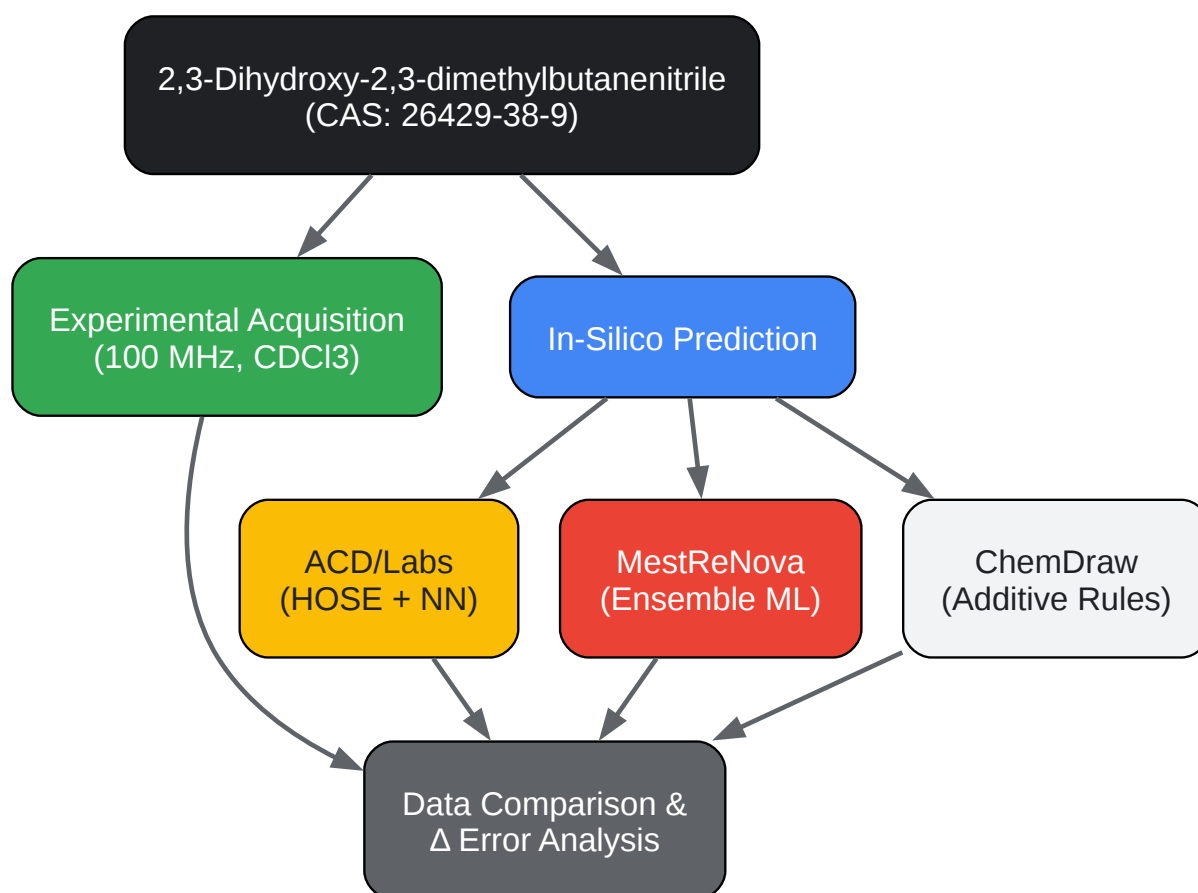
2,3-Dihydroxy-2,3-dimethylbutanenitrile
(CAS: 26429-38-9)

Experimental Acquisition
(100 MHz, CDCl3)

In-Silico Prediction

ACD/Labs
(HOSE + NN)

MestReNova
(Ensemble ML)

ChemDraw
(Additive Rules)

Data Comparison &
Δ Error Analysis